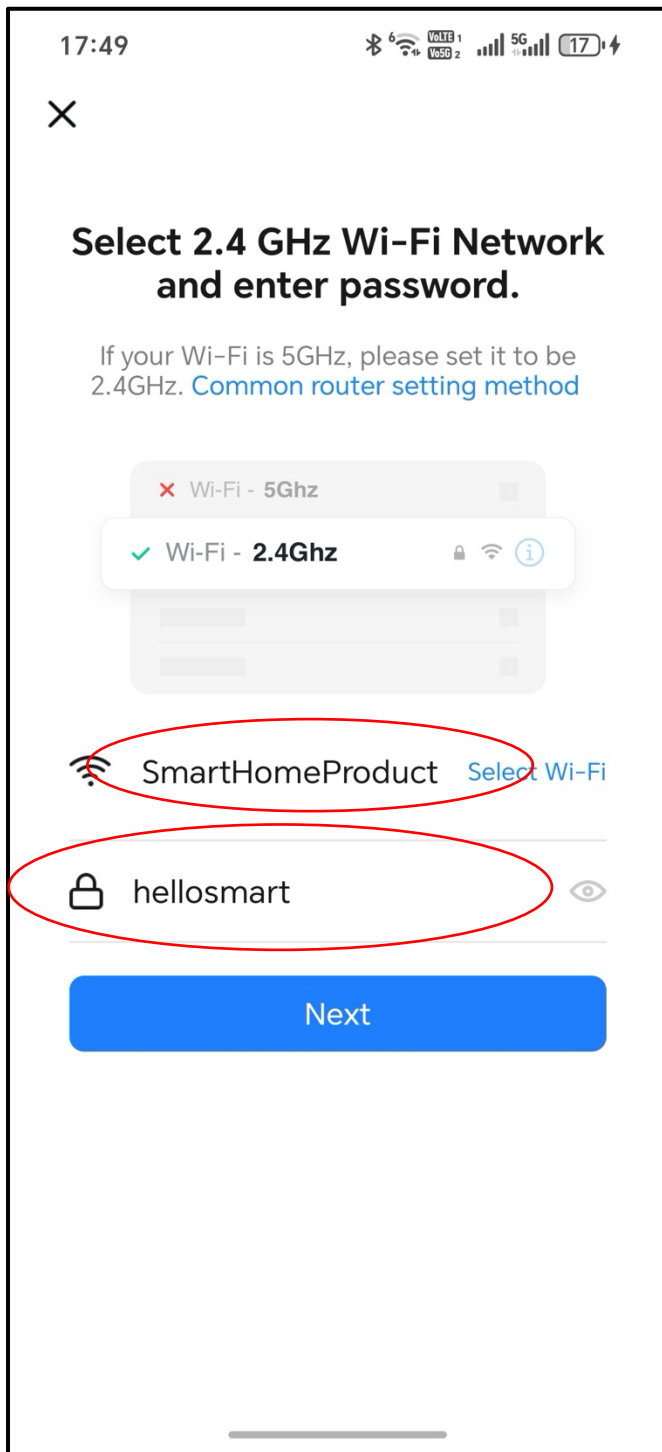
17:49 VoLTE 1 Vo5G 2 5G 17

×

Select 2.4 GHz Wi-Fi Network and enter password.

If your Wi-Fi is 5GHz, please set it to be 2.4GHz. Common router setting method

× Wi-Fi - 5Ghz

✓ Wi-Fi - 2.4Ghz

SmartHomeProduct Select Wi-Fi

hellosmart

Next